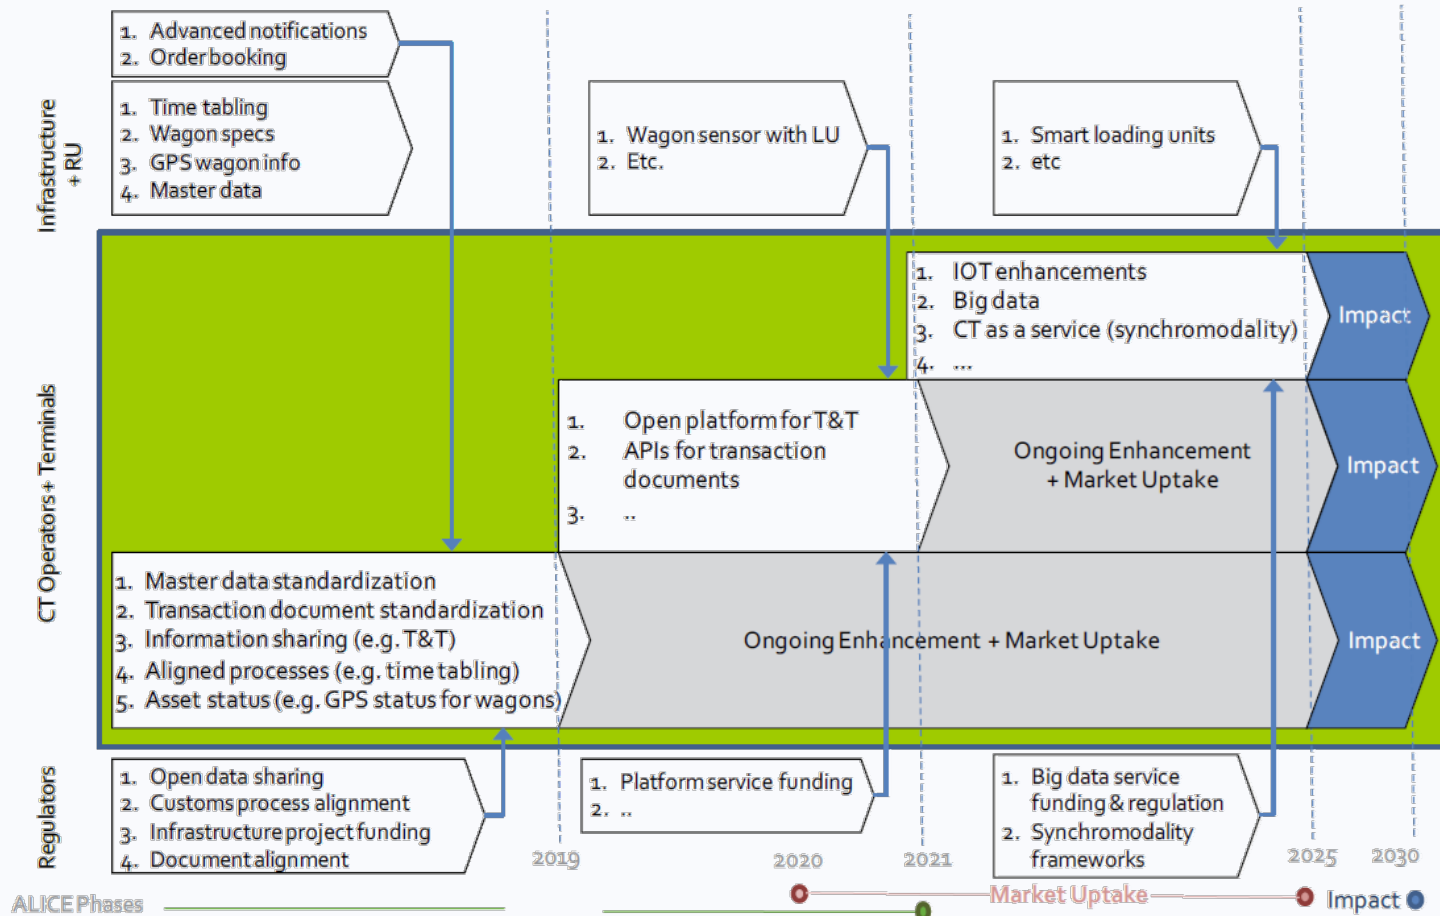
Infrastructure + RU

1. Advanced notifications
2. Order booking

1. Time tabling
2. Wagon specs
3. GPS wagon info
4. Master data

1. Wagon sensor with LU
2. Etc.

1. Smart loading units
2. etc

CT Operators + Terminals

1. IOT enhancements
2. Big data
3. CT as a service (synchromodality)
4. ...

Impact

1. Open platform for T&T
2. APIs for transaction documents
3. ..

Ongoing Enhancement + Market Uptake

Impact

1. Master data standardization
2. Transaction document standardization
3. Information sharing (e.g. T&T)
4. Aligned processes (e.g. time tabling)
5. Asset status (e.g. GPS status for wagons)

Ongoing Enhancement + Market Uptake

Impact

Regulators

1. Open data sharing
2. Customs process alignment
3. Infrastructure project funding
4. Document alignment

1. Platform service funding
2. ..

1. Big data service funding & regulation
2. Synchromodality frameworks

2019 2020 2021 2025 2030

ALICE Phases

Market Uptake

Impact